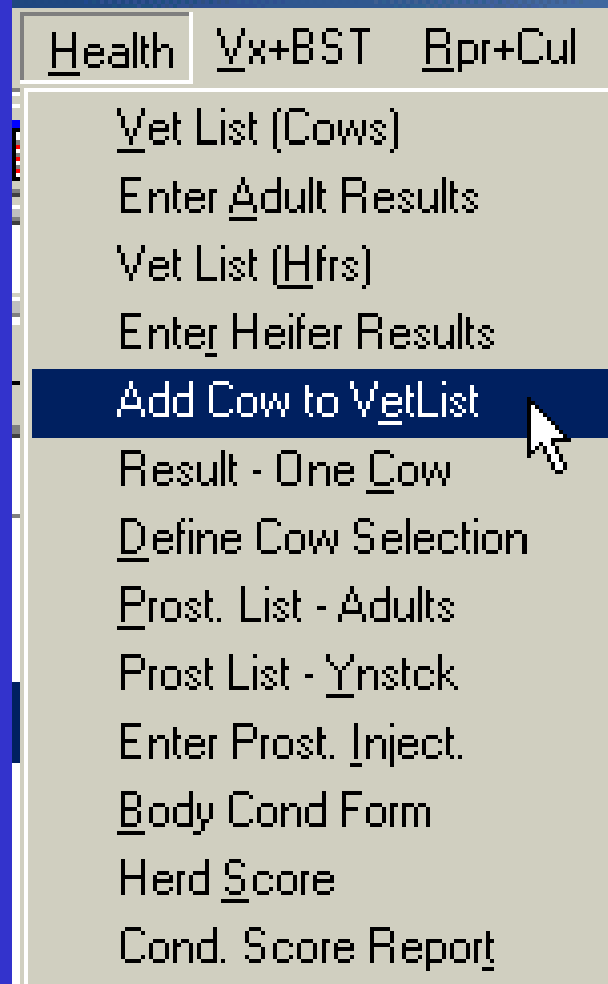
Health Vx+BST Rpr+Cul

Vet List (Cows)
Enter Adult Results
Vet List (Hfrs)
Enter Heifer Results
Add Cow to VetList
Result - One Cow
Define Cow Selection
Prost. List - Adults
Prost List - Ynstck
Enter Prost. Inject.
Body Cond Form
Herd Score
Cond. Score Report